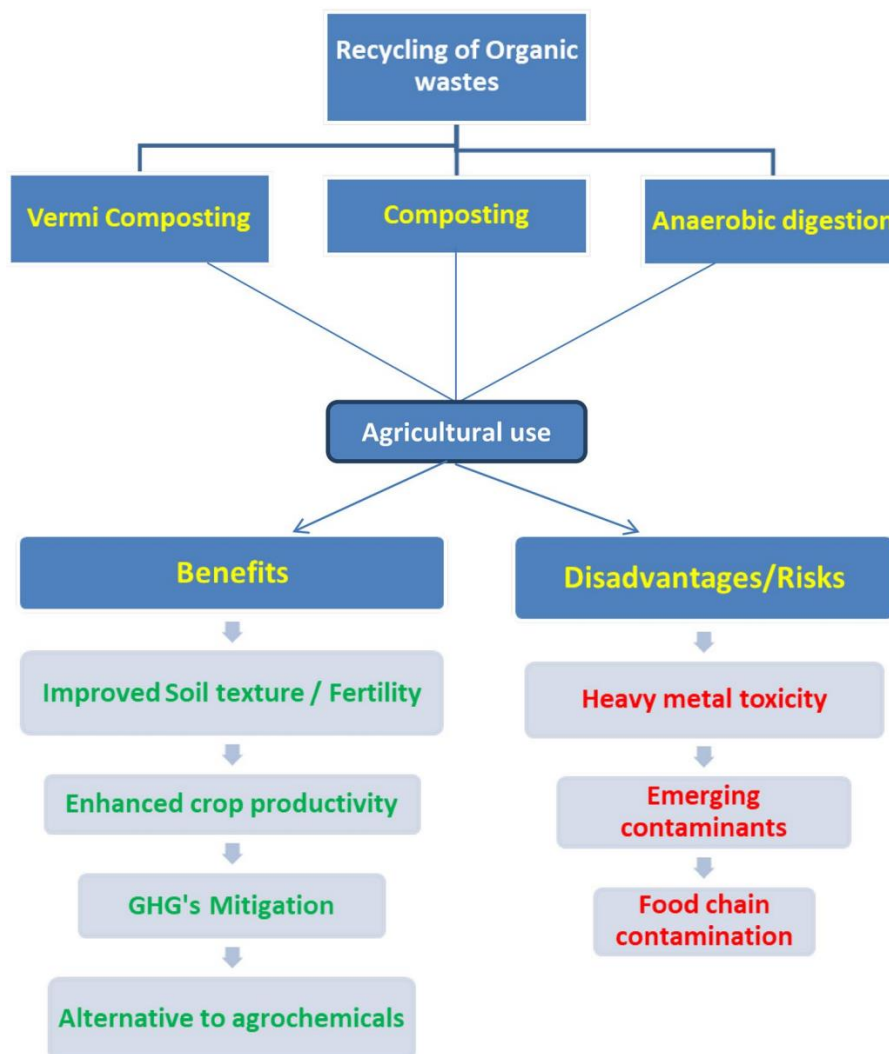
Recycling of Organic wastes

Vermi Composting

Composting

Anaerobic digestion

Agricultural use

Benefits

Improved Soil texture / Fertility

Enhanced crop productivity

GHG's Mitigation

Alternative to agrochemicals

Disadvantages/Risks

Heavy metal toxicity

Emerging contaminants

Food chain contamination